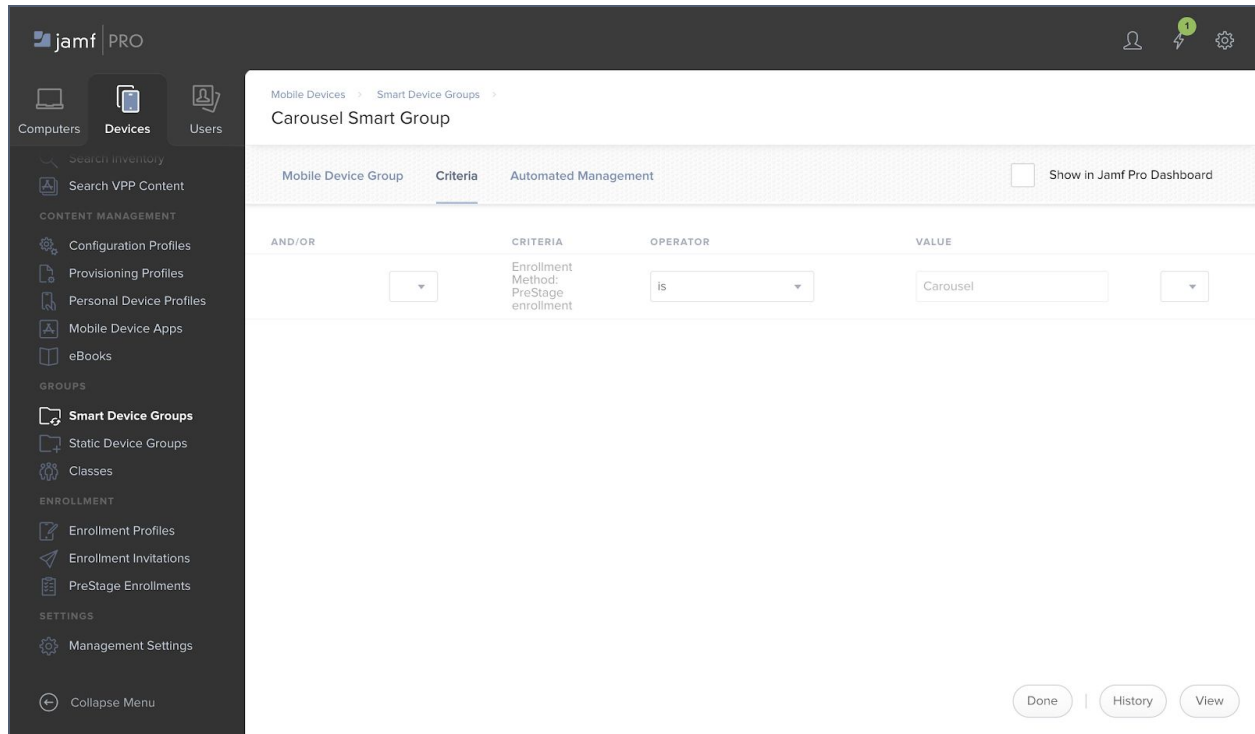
jamf PRO

1

Computers Devices Users

Search Inventory

Search VPP Content

CONTENT MANAGEMENT

Configuration Profiles

Provisioning Profiles

Personal Device Profiles

Mobile Device Apps

eBooks

GROUPS

Smart Device Groups

Static Device Groups

Classes

ENROLLMENT

Enrollment Profiles

Enrollment Invitations

PreStage Enrollments

SETTINGS

Management Settings

Collapse Menu

Mobile Devices > Smart Device Groups >

Carousel Smart Group

Mobile Device Group Criteria Automated Management

Show in Jamf Pro Dashboard

| AND/OR | CRITERIA | OPERATOR | VALUE | |
|---|---|---|---|---|
| | Enrollment Method: PreStage enrollment | is | Carousel | |

Done | History View